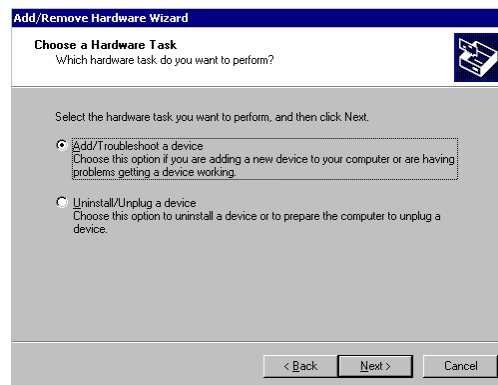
Add/Remove Hardware Wizard

Choose a Hardware Task
Which hardware task do you want to perform?

Select the hardware task you want to perform, and then click Next.

Add/Troubleshoot a device
Choose this option if you are adding a new device to your computer or are having problems getting a device working.

Uninstall/Unplug a device
Choose this option to uninstall a device or to prepare the computer to unplug a device.

< Back
Next >
Cancel